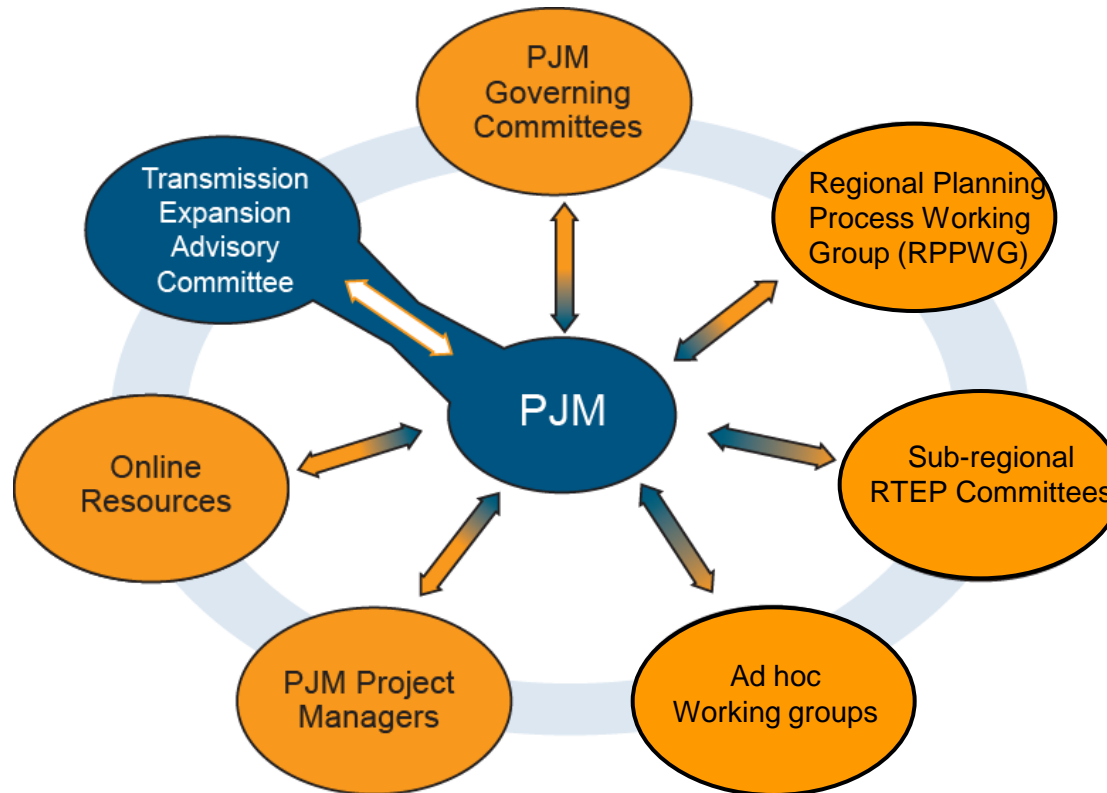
PJM Governing Committees

Regional Planning Process Working Group (RPPWG)

Transmission Expansion Advisory Committee

PJM

Online Resources

Sub-regional RTEP Committees

PJM Project Managers

Ad hoc Working groups